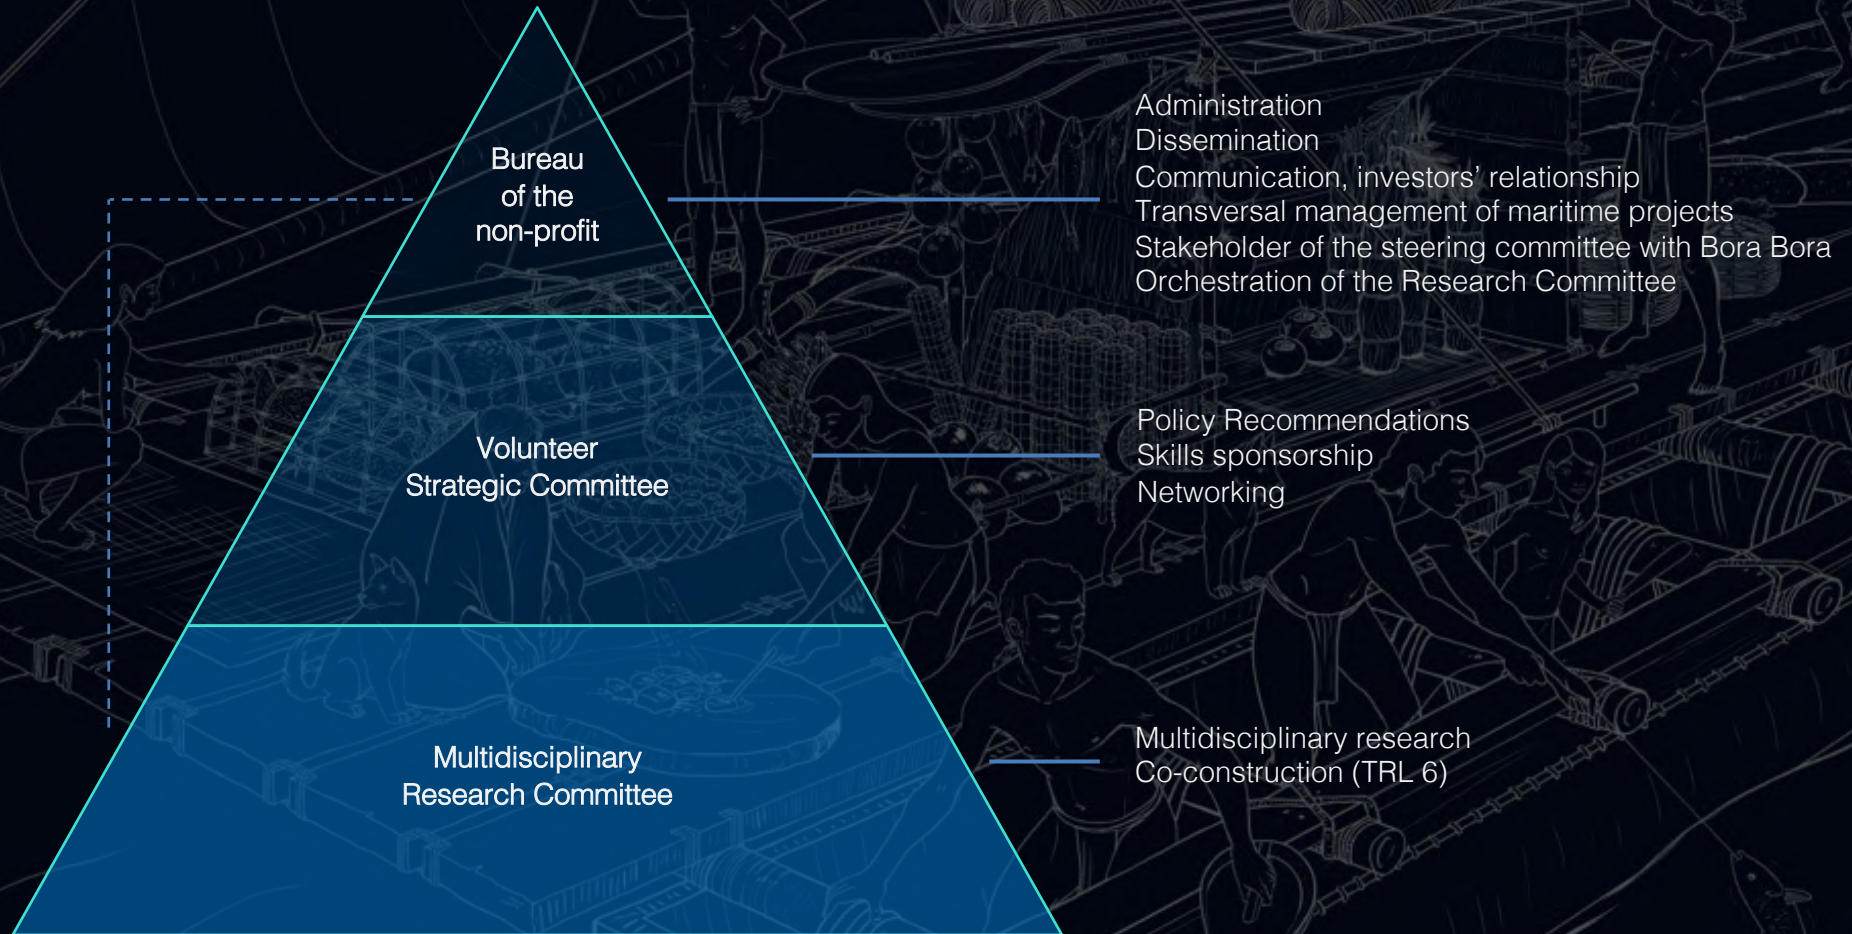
Bureau
of the
non-profit

Administration
Dissemination
Communication, investors' relationship
Transversal management of maritime projects
Stakeholder of the steering committee with Bora Bora
Orchestration of the Research Committee

Volunteer
Strategic Committee

Policy Recommendations
Skills sponsorship
Networking

Multidisciplinary
Research Committee

Multidisciplinary research
Co-construction (TRL 6)